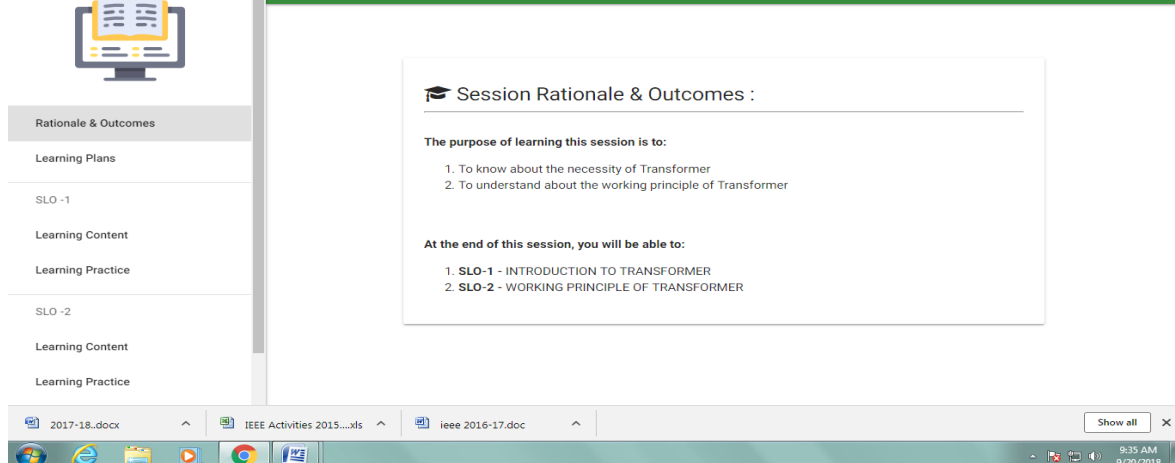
Rationale & Outcomes

Learning Plans

SLO -1

Learning Content

Learning Practice

SLO -2

Learning Content

Learning Practice

Session Rationale & Outcomes :

The purpose of learning this session is to:

1. To know about the necessity of Transformer
2. To understand about the working principle of Transformer

At the end of this session, you will be able to:

1. SLO-1 - INTRODUCTION TO TRANSFORMER
2. SLO-2 - WORKING PRINCIPLE OF TRANSFORMER

2017-18..docx

IEEE Activities 2015....xls

ieee 2016-17.doc

Show all

9:35 AM
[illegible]